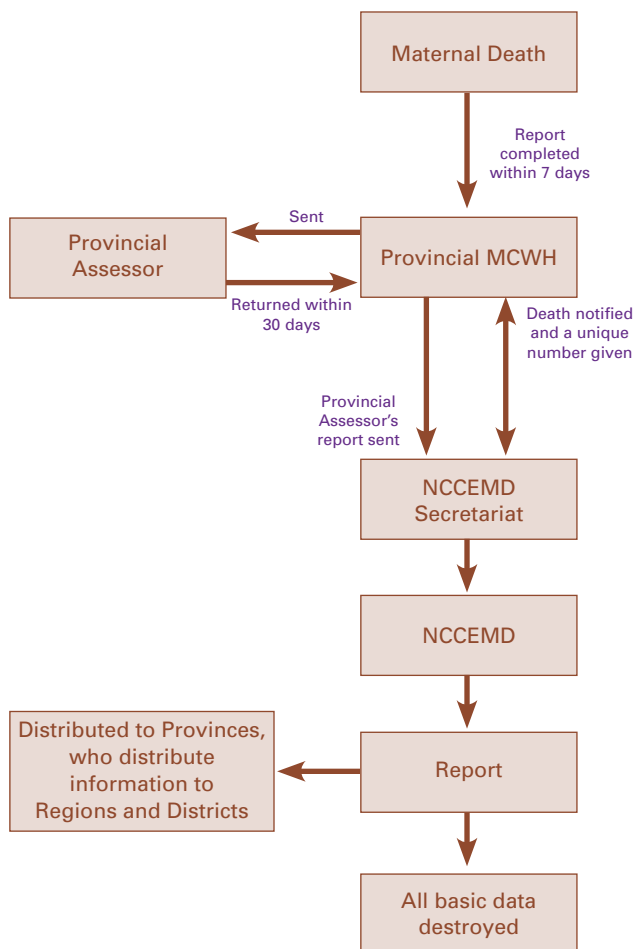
Maternal Death

Report completed within 7 days

Provincial Assessor

Sent

Provincial MCWH

Returned within 30 days

Death notified and a unique number given

Provincial Assessor's report sent

NCCEMD Secretariat

NCCEMD

Distributed to Provinces, who distribute information to Regions and Districts

Report

All basic data destroyed